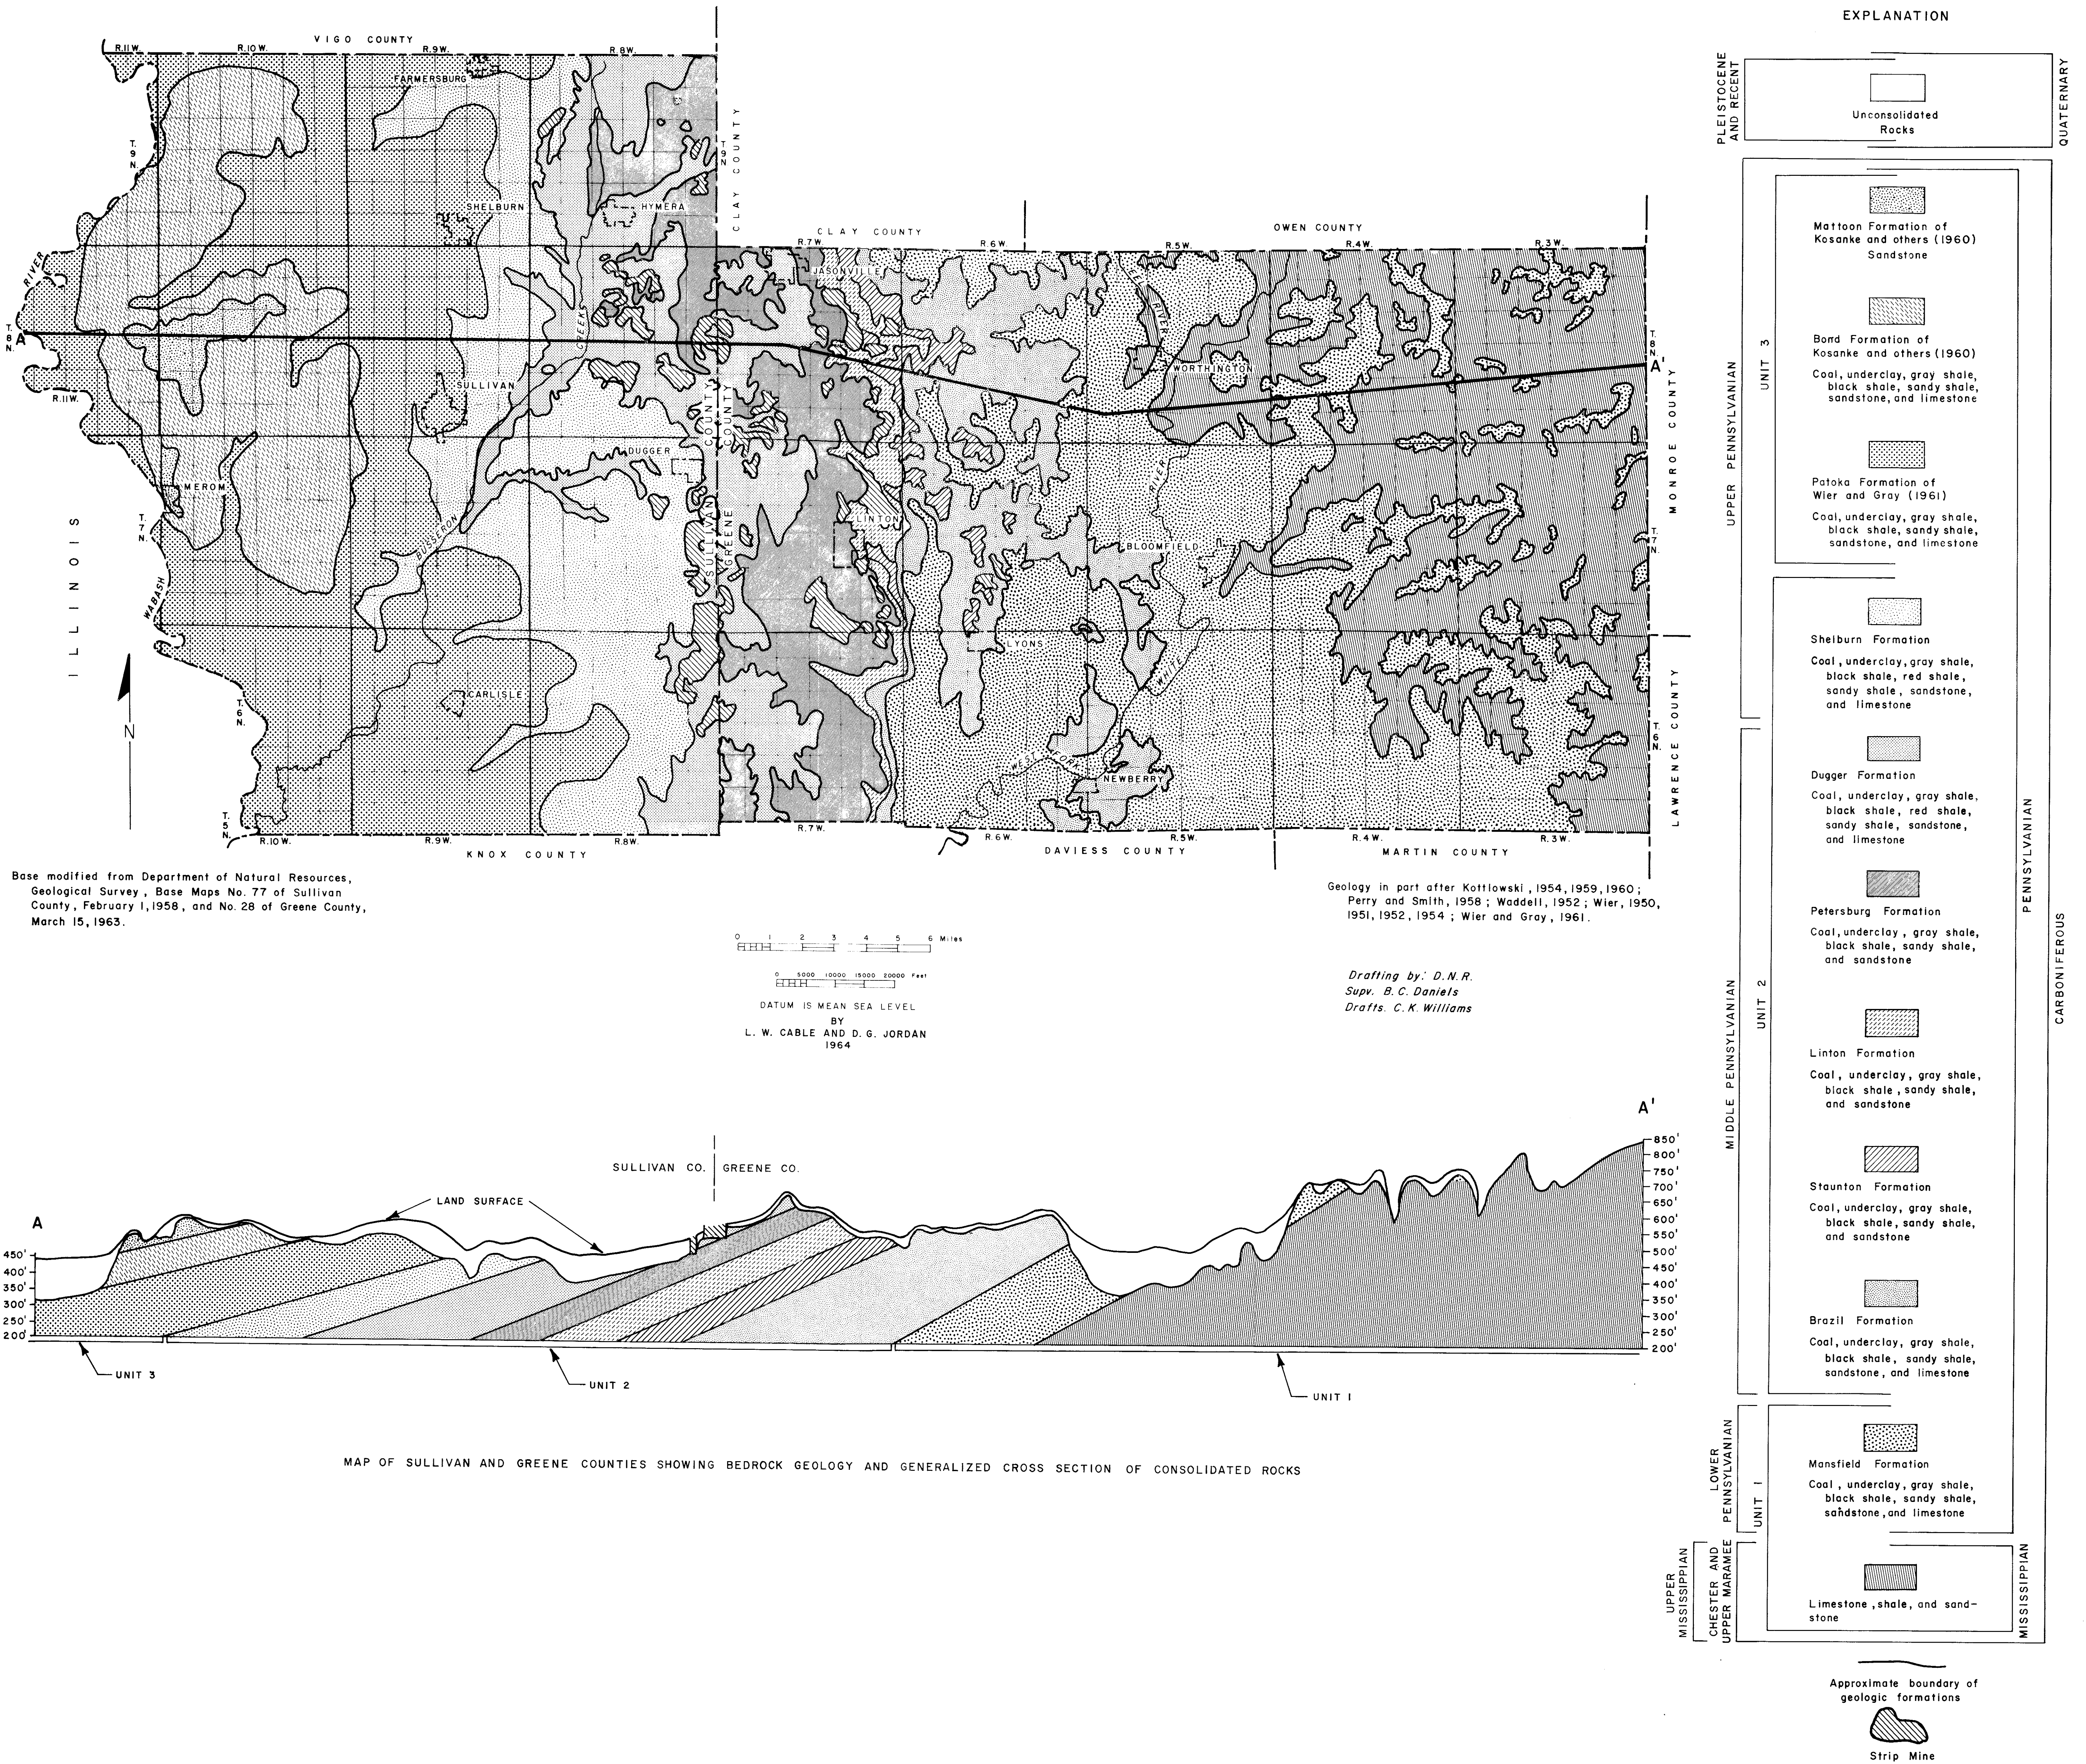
VIGO COUNTY

R.11W. R.10W. R.9W. R.8W.

FARMERSBURG

T.9N.

SHELBURN

HYMERA

T.9N.

CLAY COUNTY

CLAY COUNTY

OWEN COUNTY

R.7W. R.6W. R.5W. R.4W. R.3W.

JASONVILLE

RIVER

T.8N.

A

A'

T.8N.

WORTHINGTON

EEL RIVER

CREEK

SULLIVAN

R.11W.

SULLIVAN COUNTY

GREENE COUNTY

DUGGER

MONROE COUNTY

MEROM

T.7N.

BUSSERON

LINTON

BLOOMFIELD

RIVER

T.7N.

ILLINOIS

WABASH

LYONS

WHITE

CARLISLE

T.6N.

N

LAWRENCE COUNTY

T.6N.

WEST FORK

NEWBERRY

T.5N.

R.10W. R.9W. R.8W. R.7W. R.6W. R.5W. R.4W. R.3W.

KNOX COUNTY

DAVIESS COUNTY

MARTIN COUNTY

Base modified from Department of Natural Resources, Geological Survey, Base Maps No. 77 of Sullivan County, February 1, 1958, and No. 28 of Greene County, March 15, 1963.

Geology in part after Kottlowski, 1954, 1959, 1960; Perry and Smith, 1958; Waddell, 1952; Wier, 1950, 1951, 1952, 1954; Wier and Gray, 1961.

0 1 2 3 4 5 6 Miles

0 5000 10000 15000 20000 Feet

DATUM IS MEAN SEA LEVEL

BY
L. W. CABLE AND D. G. JORDAN
1964

Drafting by: D.N.R.
Supv. B. C. Daniels
Drafts. C. K. Williams

A

A'

SULLIVAN CO. GREENE CO.

LAND SURFACE

450' 400' 350' 300' 250' 200'

850' 800' 750' 700' 650' 600' 550' 500' 450' 400' 350' 300' 250' 200'

UNIT 3

UNIT 2

UNIT 1

MAP OF SULLIVAN AND GREENE COUNTIES SHOWING BEDROCK GEOLOGY AND GENERALIZED CROSS SECTION OF CONSOLIDATED ROCKS

EXPLANATION

PLEISTOCENE AND RECENT

QUATERNARY

Unconsolidated Rocks

UPPER PENNSYLVANIAN

UNIT 3

Mattoon Formation of Kosanke and others (1960)
Sandstone

Bond Formation of Kosanke and others (1960)
Coal, underclay, gray shale, black shale, sandy shale, sandstone, and limestone

Patoka Formation of Wier and Gray (1961)
Coal, underclay, gray shale, black shale, sandy shale, sandstone, and limestone

Shelburn Formation
Coal, underclay, gray shale, black shale, red shale, sandy shale, sandstone, and limestone

MIDDLE PENNSYLVANIAN

UNIT 2

Dugger Formation
Coal, underclay, gray shale, black shale, red shale, sandy shale, sandstone, and limestone

Petersburg Formation
Coal, underclay, gray shale, black shale, sandy shale, and sandstone

Linton Formation
Coal, underclay, gray shale, black shale, sandy shale, and sandstone

Staunton Formation
Coal, underclay, gray shale, black shale, sandy shale, and sandstone

Brazil Formation
Coal, underclay, gray shale, black shale, sandy shale, sandstone, and limestone

PENNSYLVANIAN

CARBONIFEROUS

LOWER PENNSYLVANIAN

UNIT 1

Mansfield Formation
Coal, underclay, gray shale, black shale, sandy shale, sandstone, and limestone

UPPER MISSISSIPPIAN

CHESTER AND UPPER MARAMEE

Limestone, shale, and sandstone

MISSISSIPPIAN

Approximate boundary of geologic formations

Strip Mine